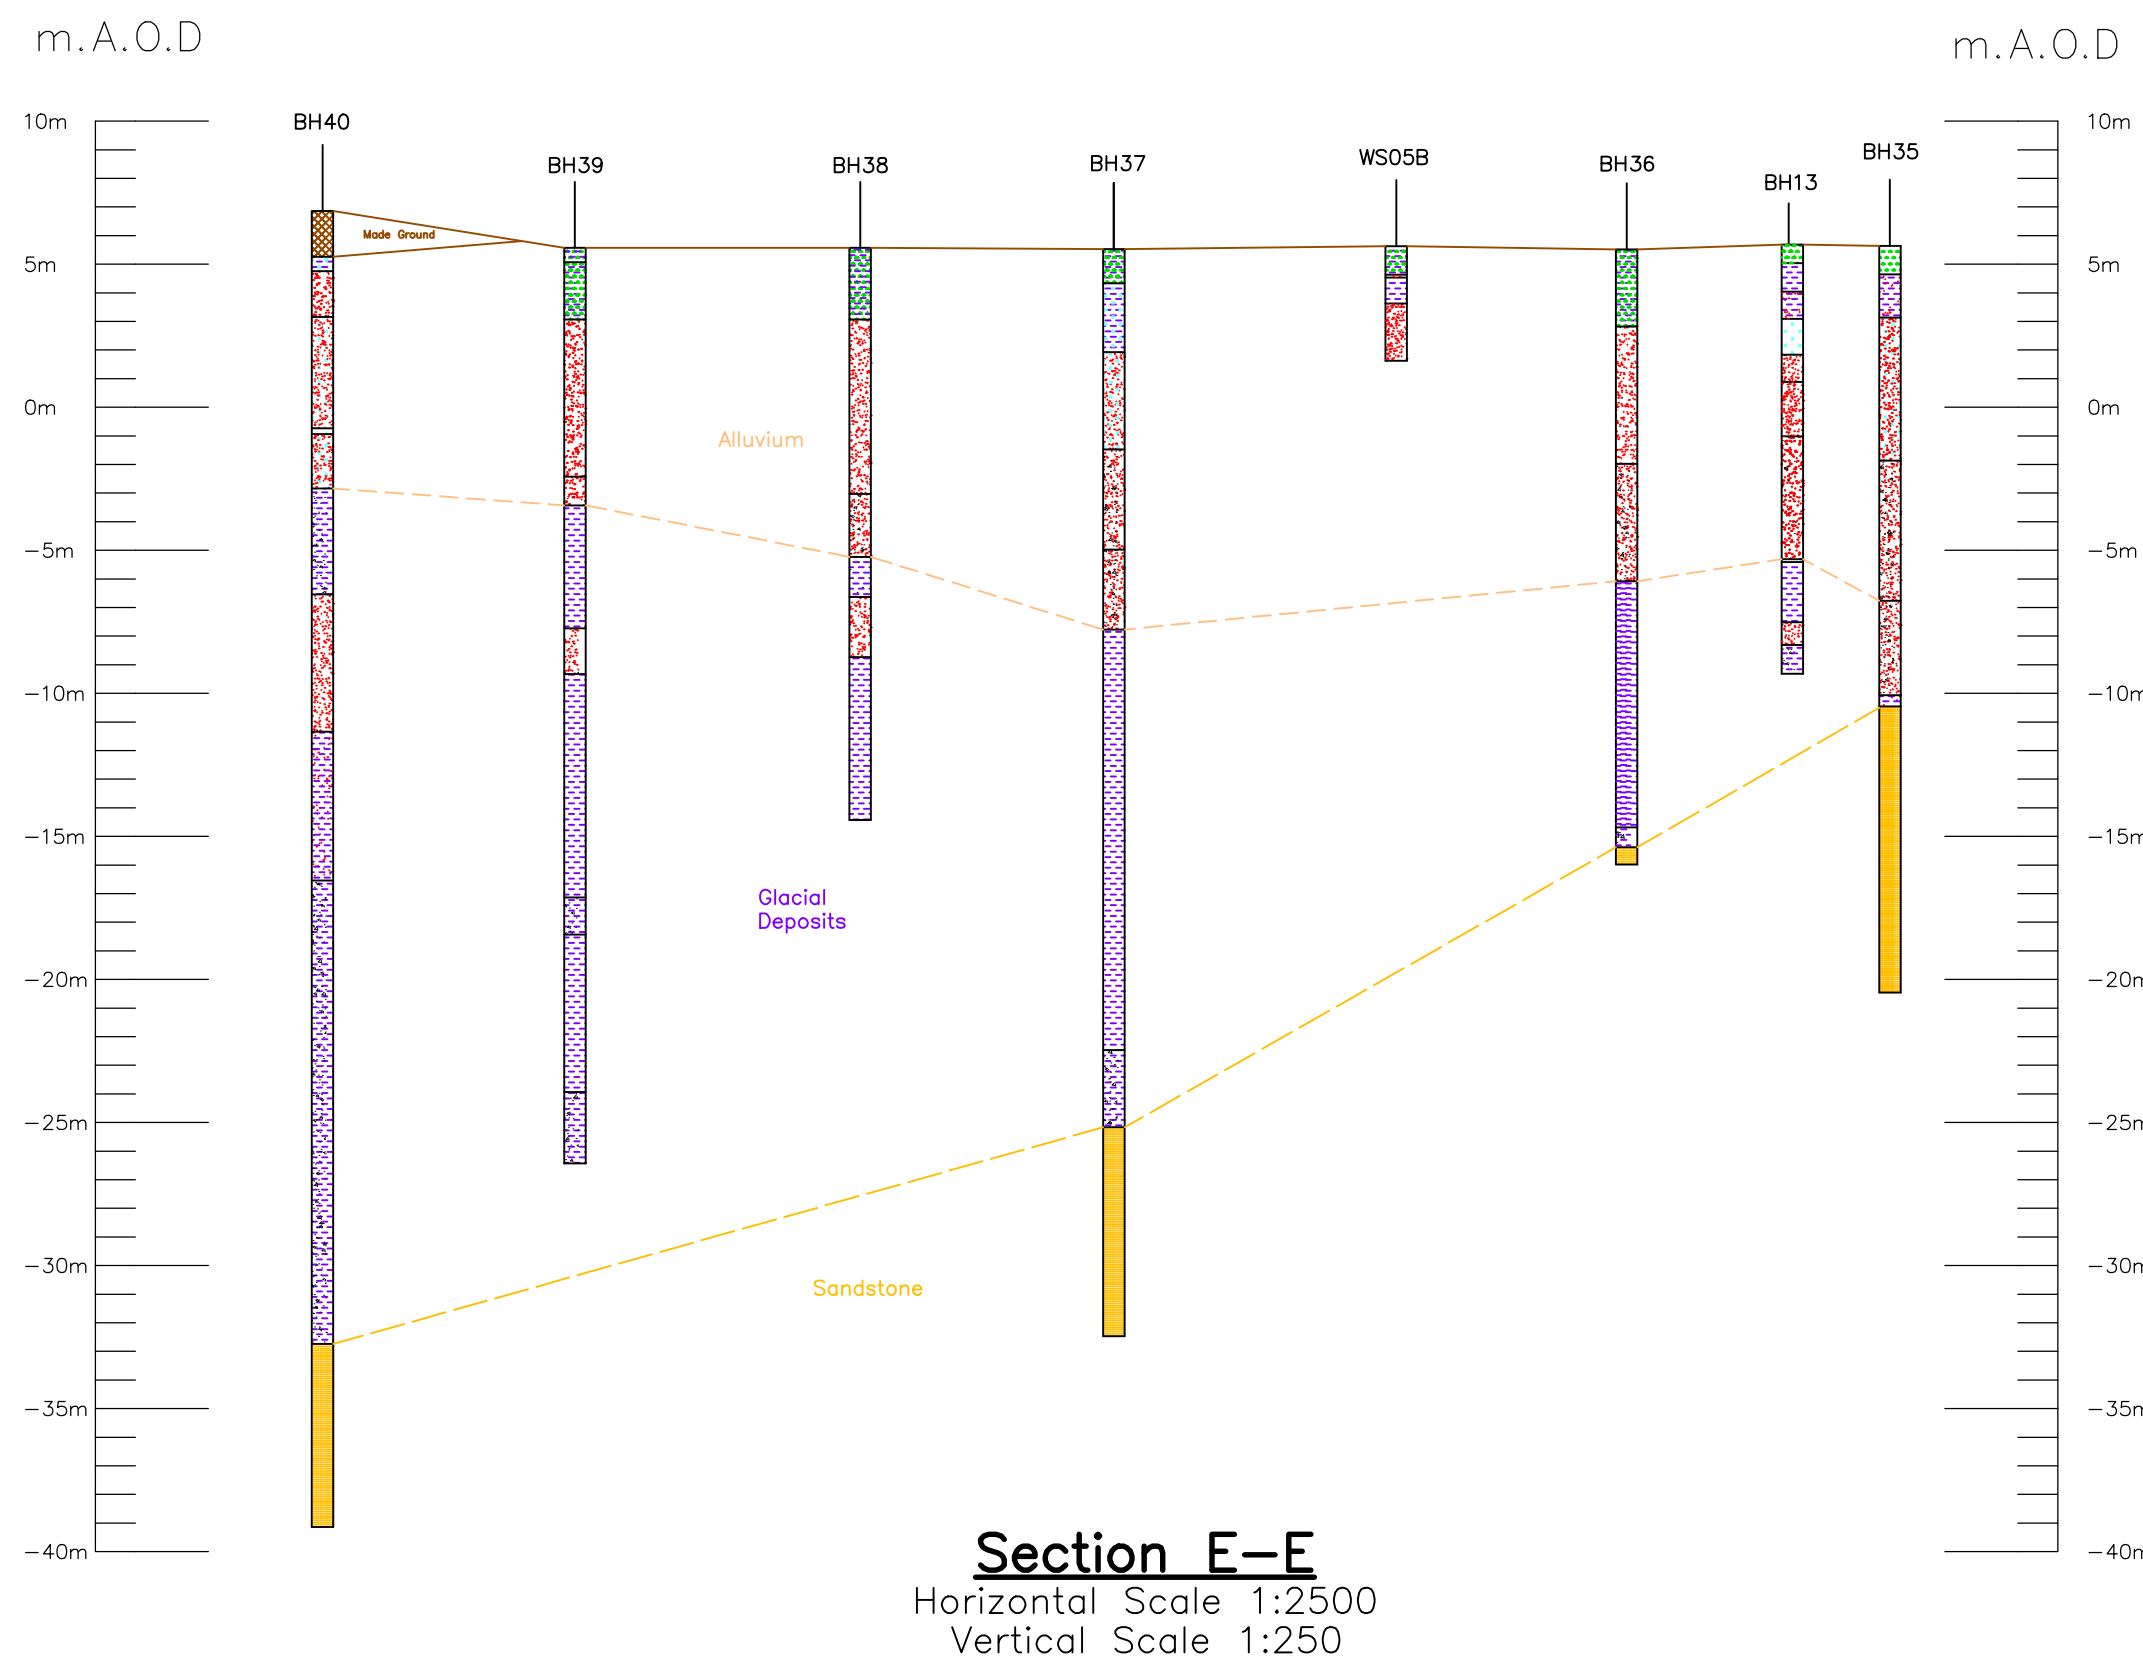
m.A.O.D

m.A.O.D

10m
5m
0m
−5m
−10m
−15m
−20m
−25m
−30m
−35m
−40m

10m
5m
0m
−5m
−10m
−15m
−20m
−25m
−30m
−35m
−40m

BH40
BH39
BH38
BH37
WS05B
BH36
BH13
BH35

Made Ground

Alluvium

Glacial Deposits

Sandstone

Section E—E
Horizontal Scale 1:2500
Vertical Scale 1:250